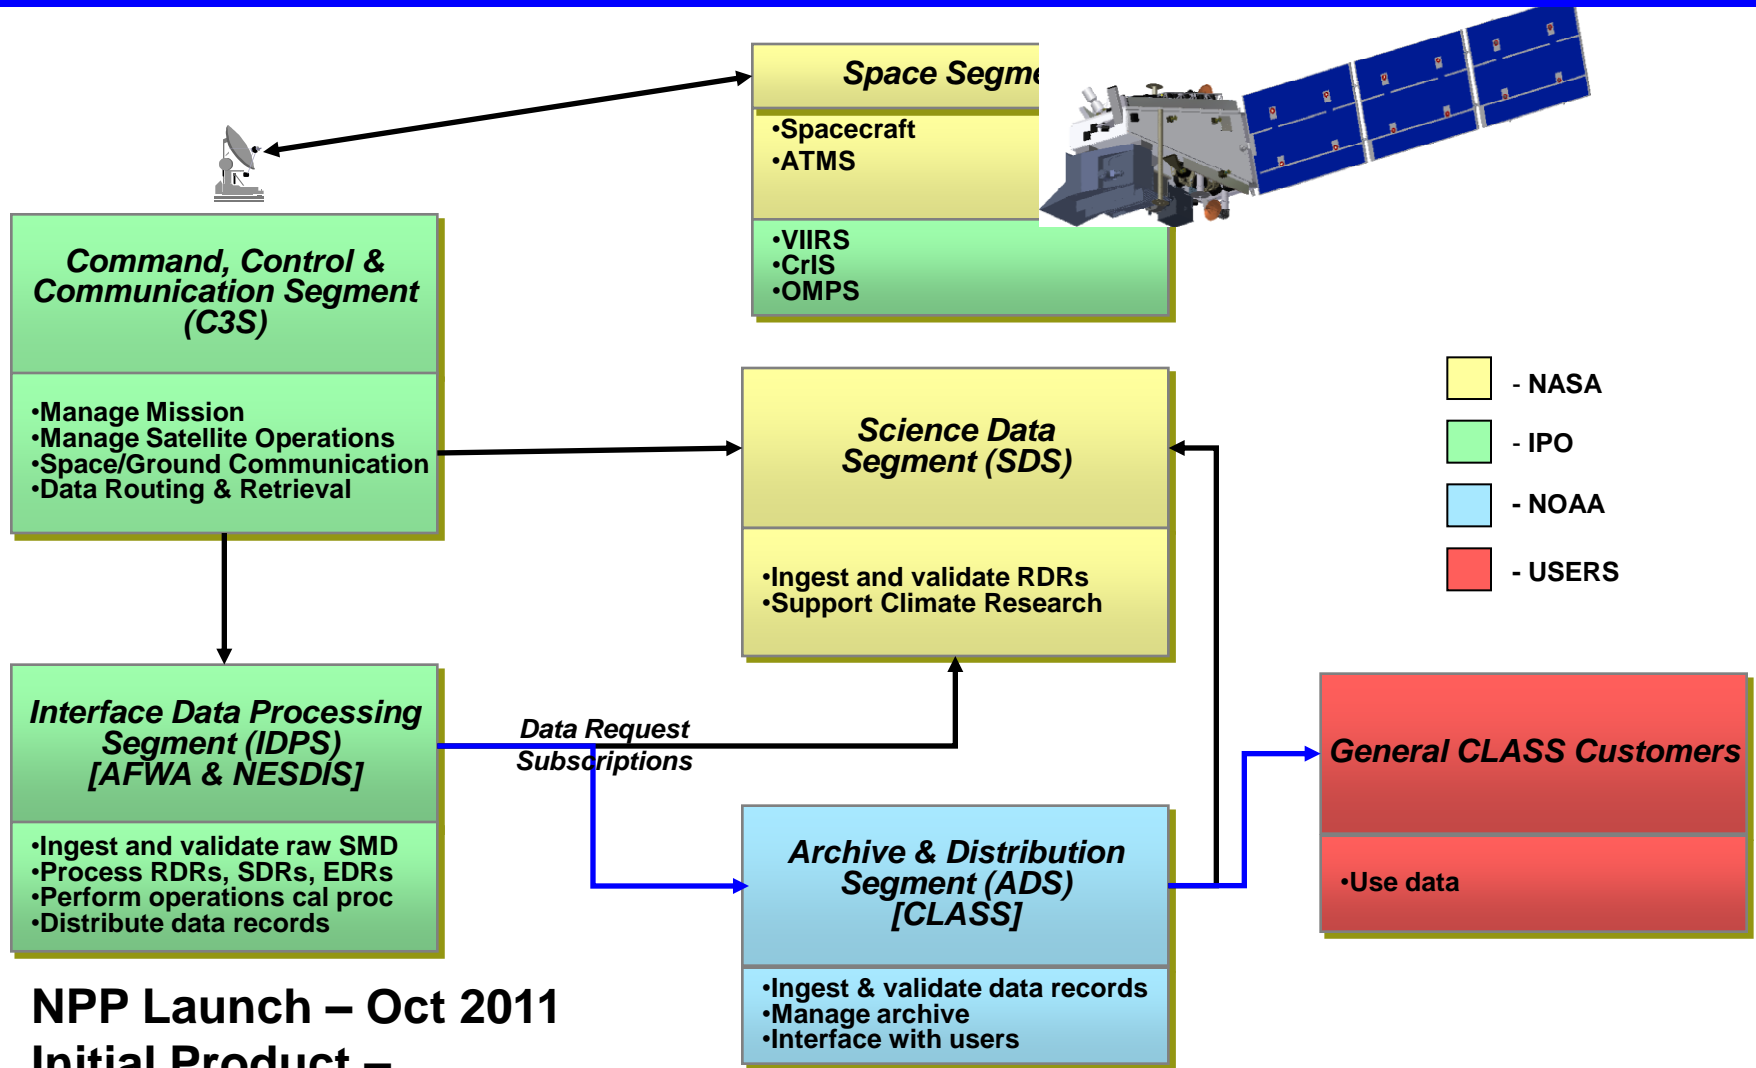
Space Segme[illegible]

•Spacecraft
•ATMS

•VIIRS
•CrIS
•OMPS

Command, Control & Communication Segment (C3S)

•Manage Mission
•Manage Satellite Operations
•Space/Ground Communication
•Data Routing & Retrieval

Science Data Segment (SDS)

•Ingest and validate RDRs
•Support Climate Research

- NASA
- IPO
- NOAA
- USERS

Interface Data Processing Segment (IDPS) [AFWA & NESDIS]

•Ingest and validate raw SMD
•Process RDRs, SDRs, EDRs
•Perform operations cal proc
•Distribute data records

Data Request Subscriptions

General CLASS Customers

•Use data

Archive & Distribution Segment (ADS) [CLASS]

•Ingest & validate data records
•Manage archive
•Interface with users

NPP Launch – Oct 2011
Initial Product – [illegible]